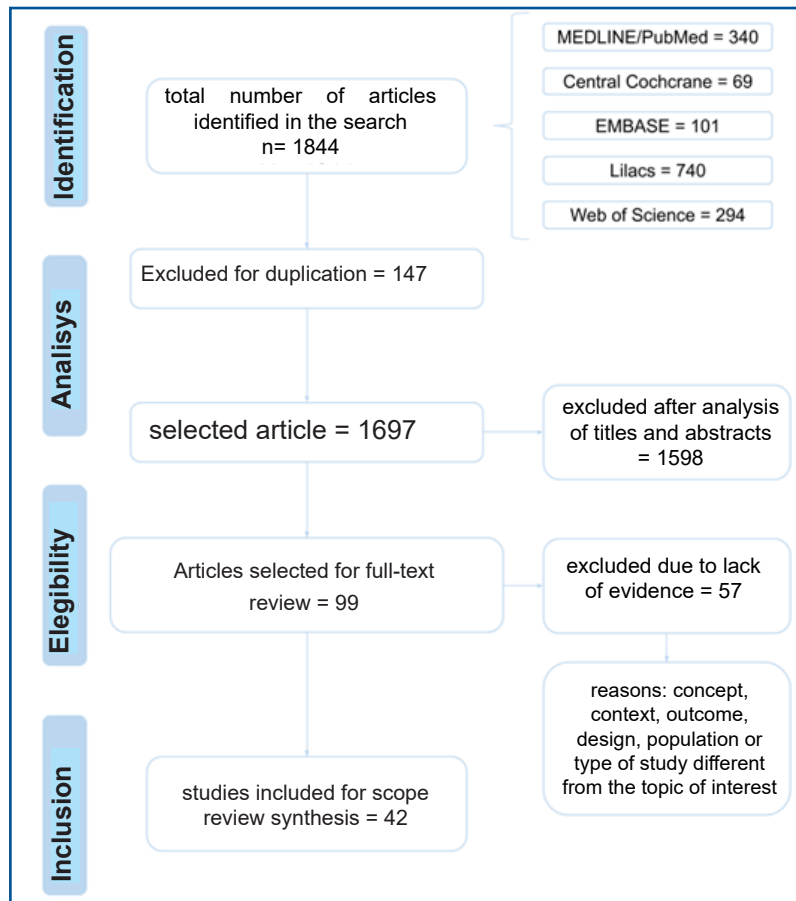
Identification

total number of articles identified in the search n= 1844

MEDLINE/PubMed = 340

Central Cochcrane = 69

EMBASE = 101

Lilacs = 740

Web of Science = 294

Analisys

Excluded for duplication = 147

selected article = 1697

excluded after analysis of titles and abstracts = 1598

Elegibility

Articles selected for full-text review = 99

excluded due to lack of evidence = 57

reasons: concept, context, outcome, design, population or type of study different from the topic of interest

Inclusion

studies included for scope review synthesis = 42